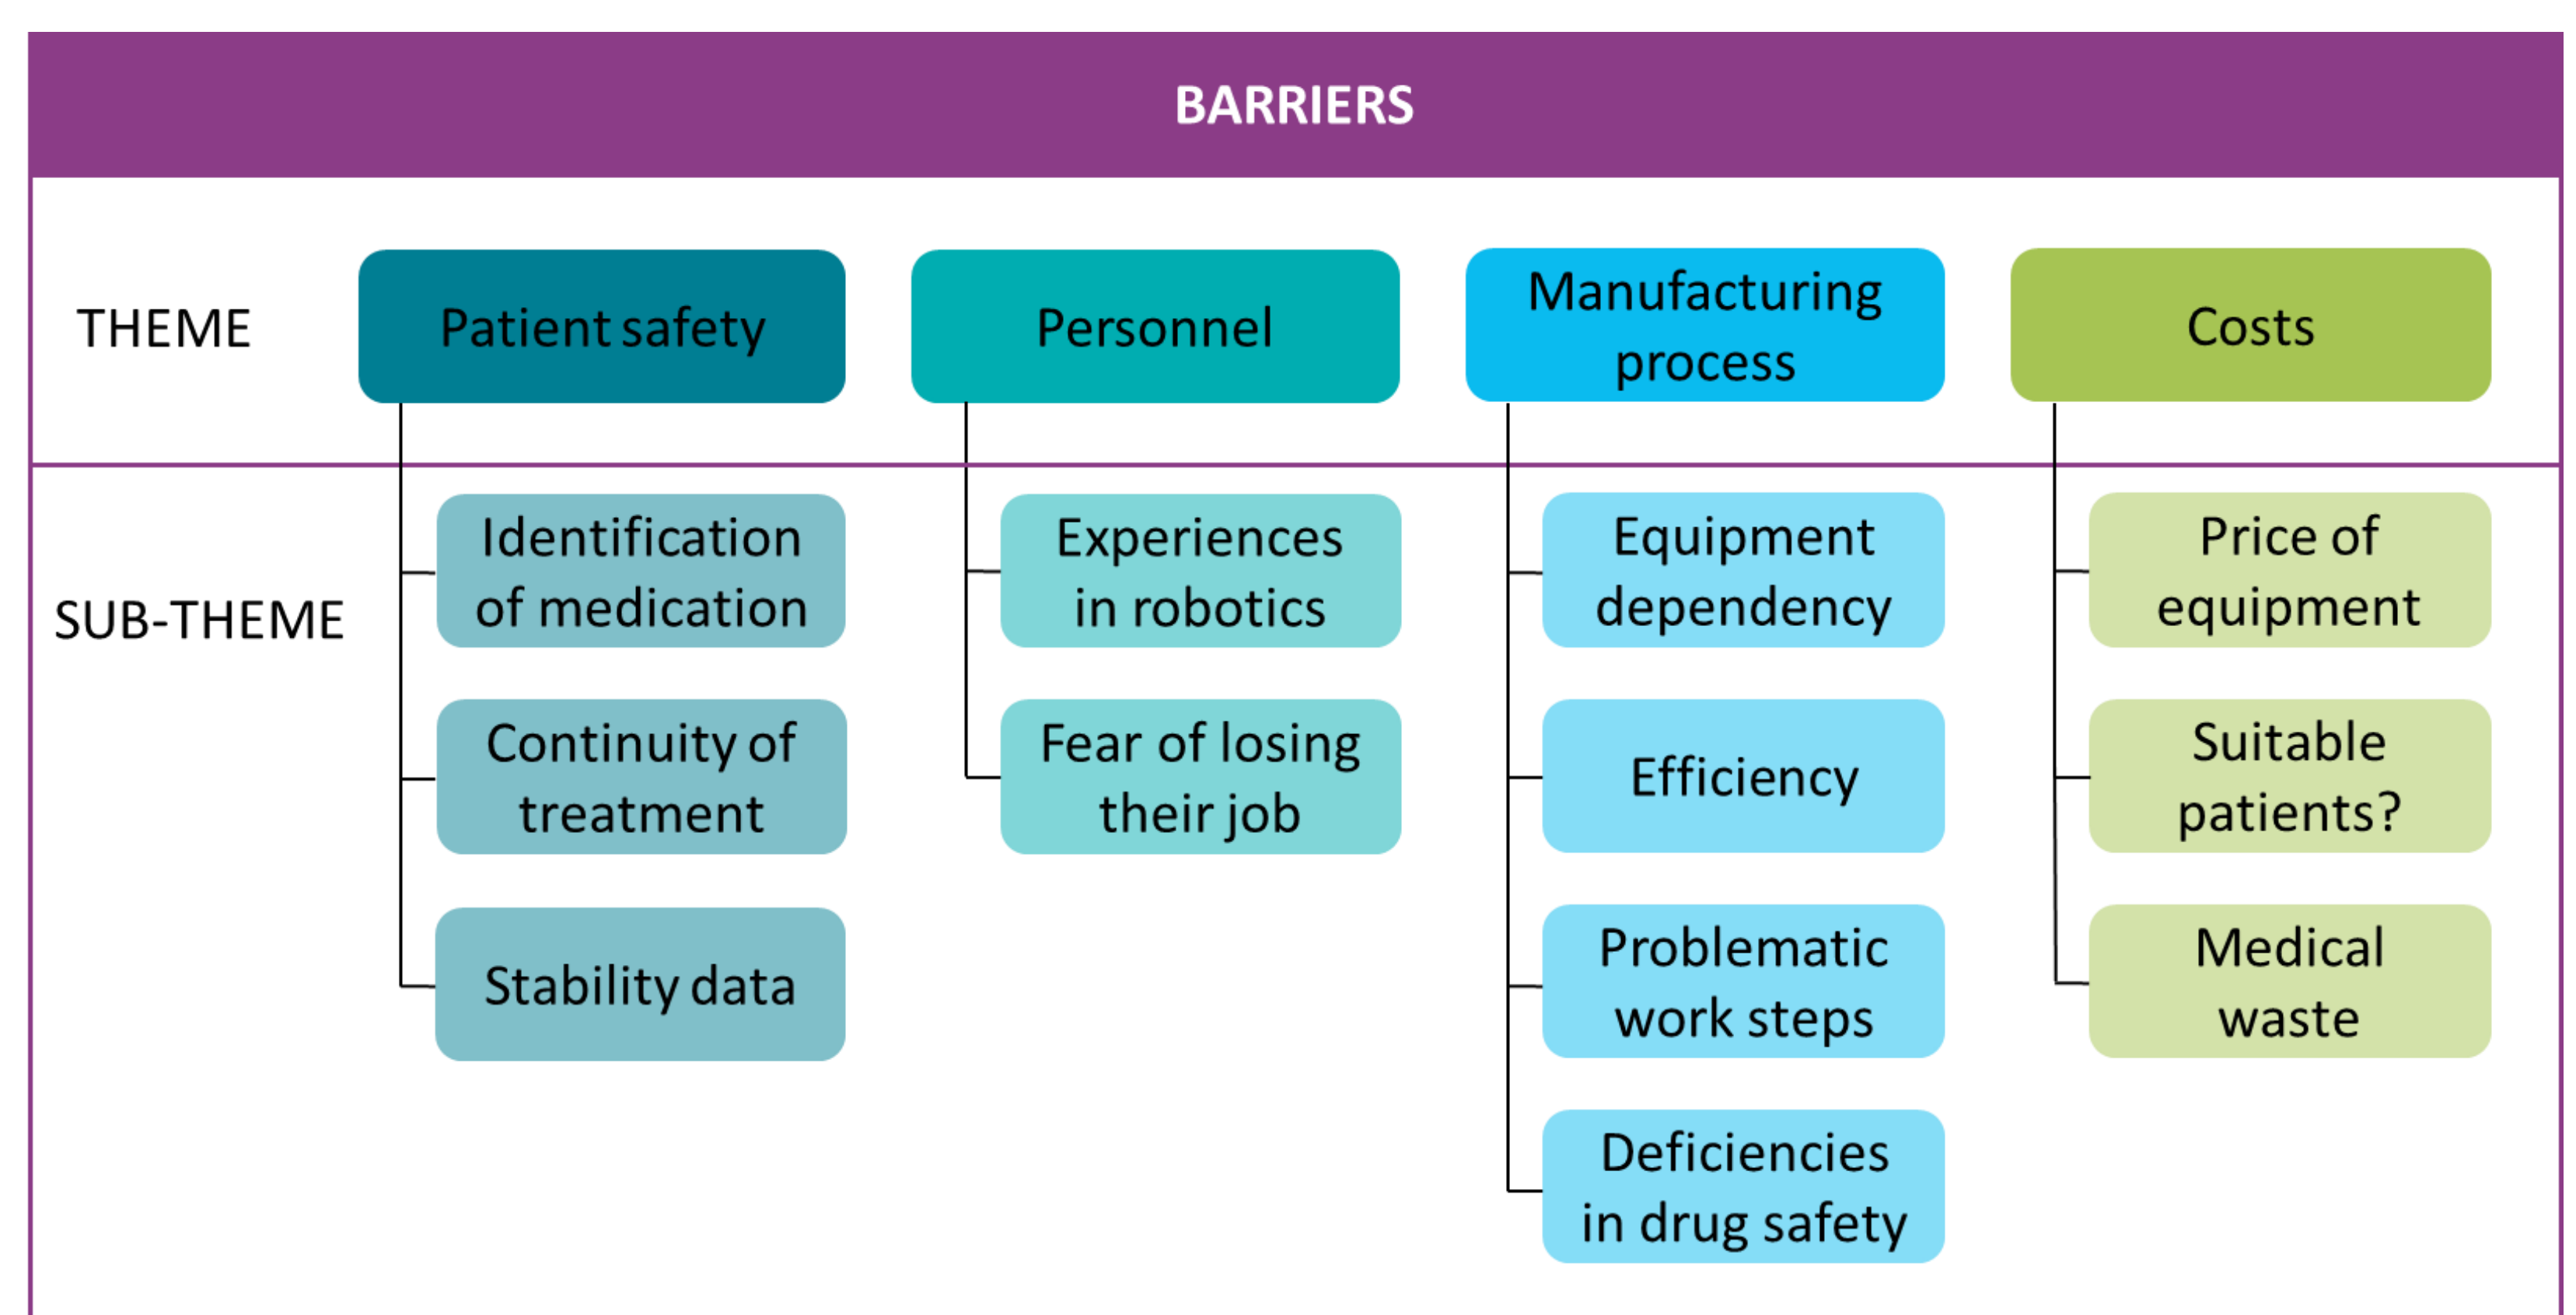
BARRIERS

THEME

Patient safety

Personnel

Manufacturing process

Costs

SUB-THEME

Identification of medication

Continuity of treatment

Stability data

Experiences in robotics

Fear of losing their job

Equipment dependency

Efficiency

Problematic work steps

Deficiencies in drug safety

Price of equipment

Suitable patients?

Medical waste